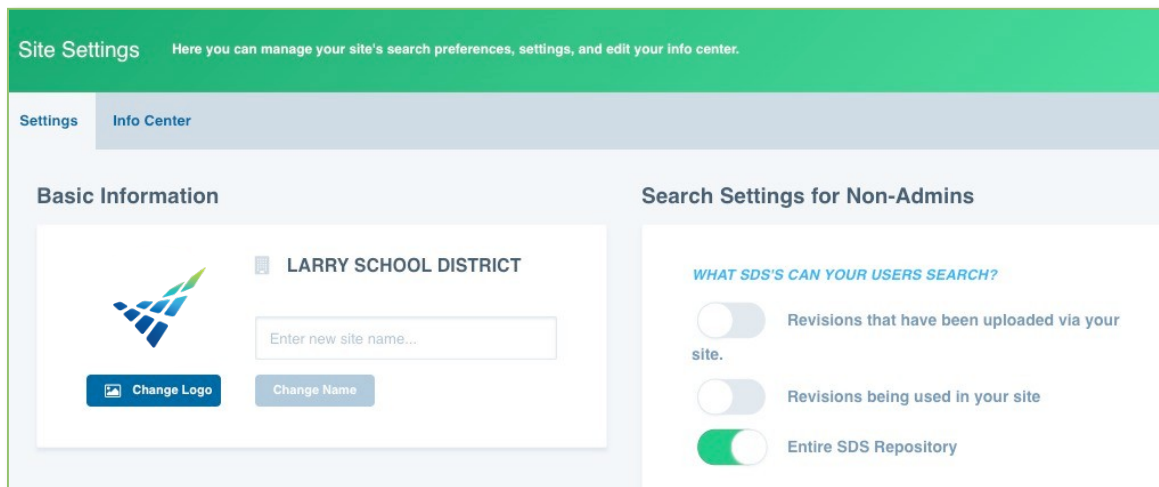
Site Settings Here you can manage your site's search preferences, settings, and edit your info center.

Settings Info Center

Basic Information

LARRY SCHOOL DISTRICT

Enter new site name...

Change Logo

Change Name

Search Settings for Non-Admins

WHAT SDS'S CAN YOUR USERS SEARCH?

Revisions that have been uploaded via your site.

Revisions being used in your site

Entire SDS Repository